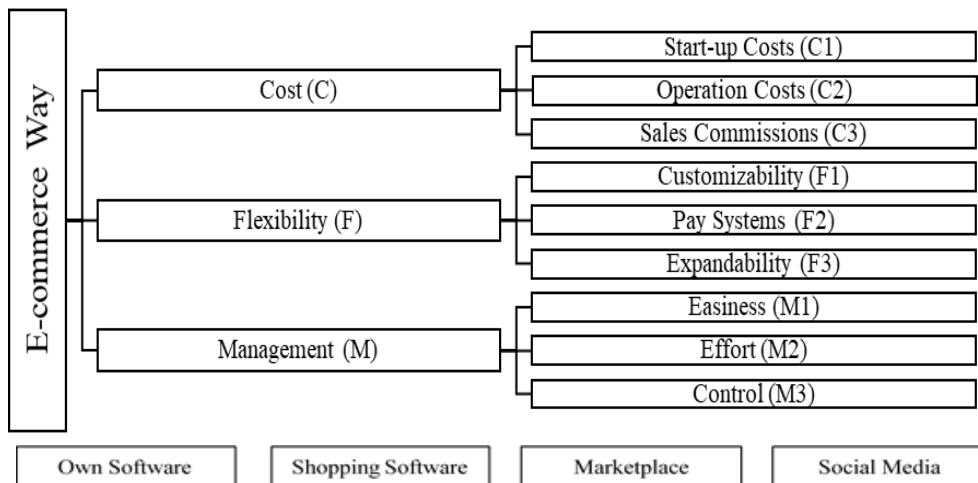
E-commerce Way

Cost (C)

Start-up Costs (C1)

Operation Costs (C2)

Sales Commissions (C3)

Flexibility (F)

Customizability (F1)

Pay Systems (F2)

Expandability (F3)

Management (M)

Easiness (M1)

Effort (M2)

Control (M3)

Own Software

Shopping Software

Marketplace

Social Media